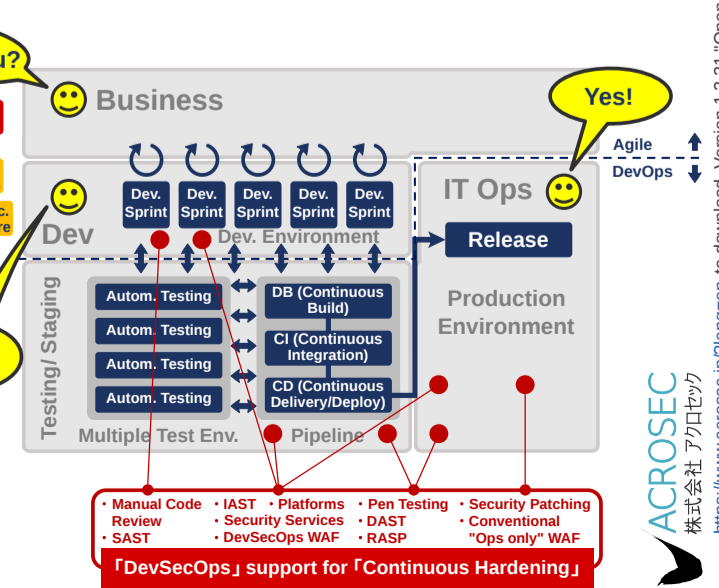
u?

Business

Yes!

Agile

DevOps

Dev

Dev. Sprint

Dev. Sprint

Dev. Sprint

Dev. Sprint

Dev. Sprint

Dev. Environment

IT Ops

Release

c.
re

Testing/ Staging

Autom. Testing

Autom. Testing

Autom. Testing

Autom. Testing

DB (Continuous Build)

CI (Continuous Integration)

CD (Continuous Delivery/Deploy)

Production Environment

Multiple Test Env.

Pipeline

・Manual Code Review
・SAST

・IAST ・Platforms
・Security Services
・DevSecOps WAF

・Pen Testing
・DAST
・RASP

・Security Patching
・Conventional "Ops only" WAF

「DevSecOps」support for「Continuous Hardening」

ACROSEC
株式会社 アクロセック
https://www.acrosec.jp/?lang=en to download. Version 1.2 31 "Open